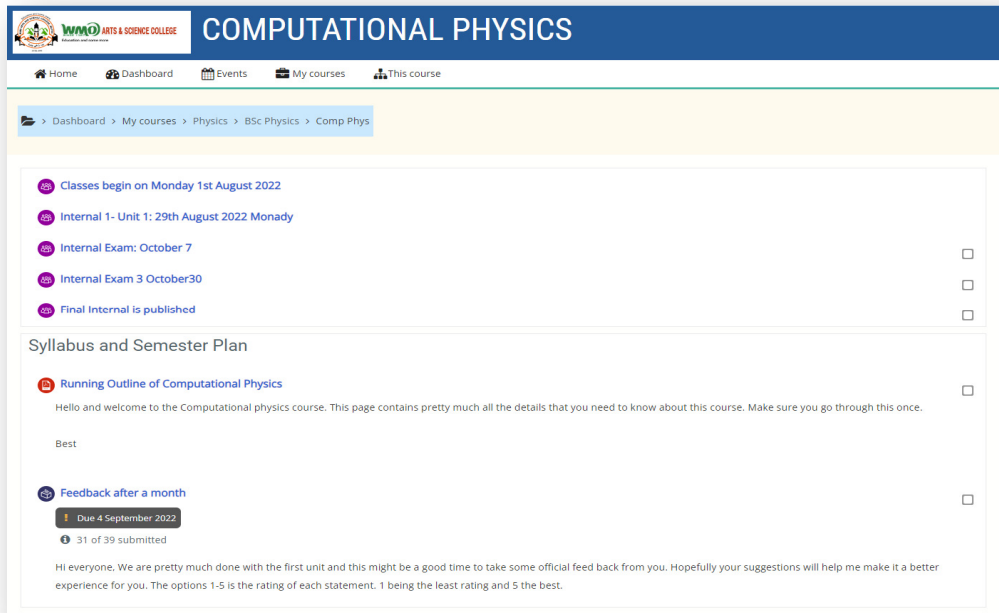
WMO ARTS & SCIENCE COLLEGE
Education and more more

COMPUTATIONAL PHYSICS

Home Dashboard Events My courses This course

> Dashboard > My courses > Physics > BSc Physics > Comp Phys

Classes begin on Monday 1st August 2022

Internal 1- Unit 1: 29th August 2022 Monady

Internal Exam: October 7

Internal Exam 3 October30

Final Internal is published

Syllabus and Semester Plan

Running Outline of Computational Physics

Hello and welcome to the Computational physics course. This page contains pretty much all the details that you need to know about this course. Make sure you go through this once.

Best

Feedback after a month

Due 4 September 2022

31 of 39 submitted

Hi everyone, We are pretty much done with the first unit and this might be a good time to take some official feed back from you. Hopefully your suggestions will help me make it a better experience for you. The options 1-5 is the rating of each statement. 1 being the least rating and 5 the best.